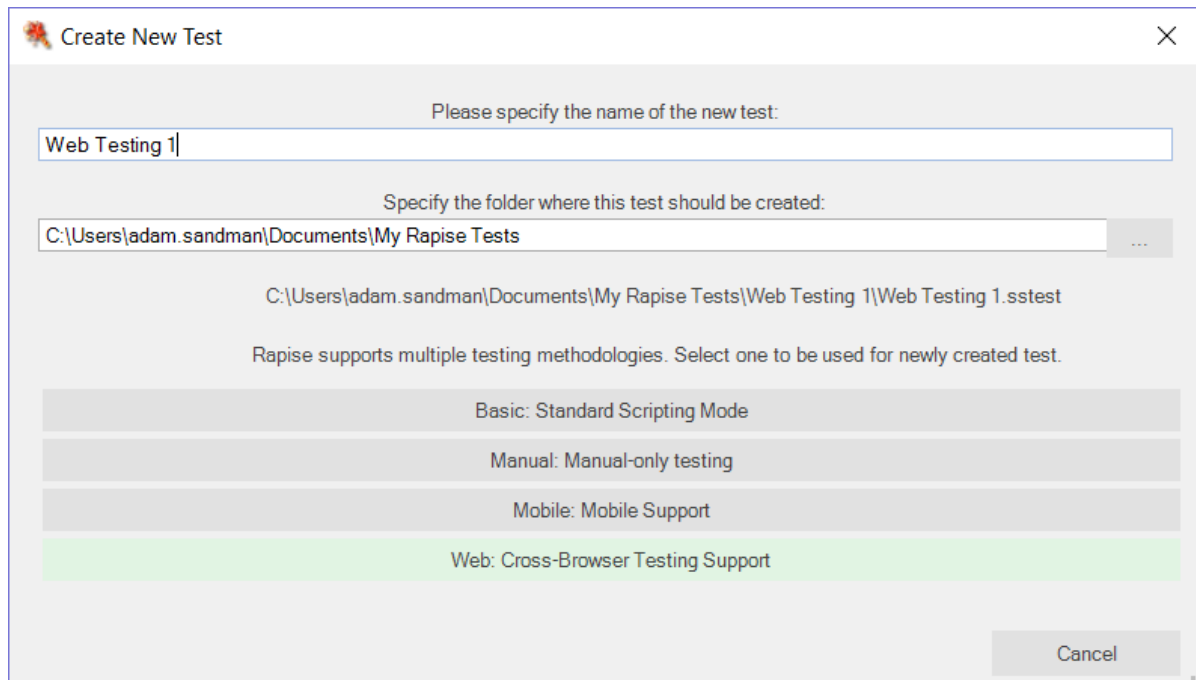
Create New Test

Please specify the name of the new test:

Web Testing 1

Specify the folder where this test should be created:

C:\Users\adam.sandman\Documents\My Rapise Tests

...

C:\Users\adam.sandman\Documents\My Rapise Tests\Web Testing 1\Web Testing 1.sstest

Rapise supports multiple testing methodologies. Select one to be used for newly created test.

Basic: Standard Scripting Mode

Manual: Manual-only testing

Mobile: Mobile Support

Web: Cross-Browser Testing Support

Cancel